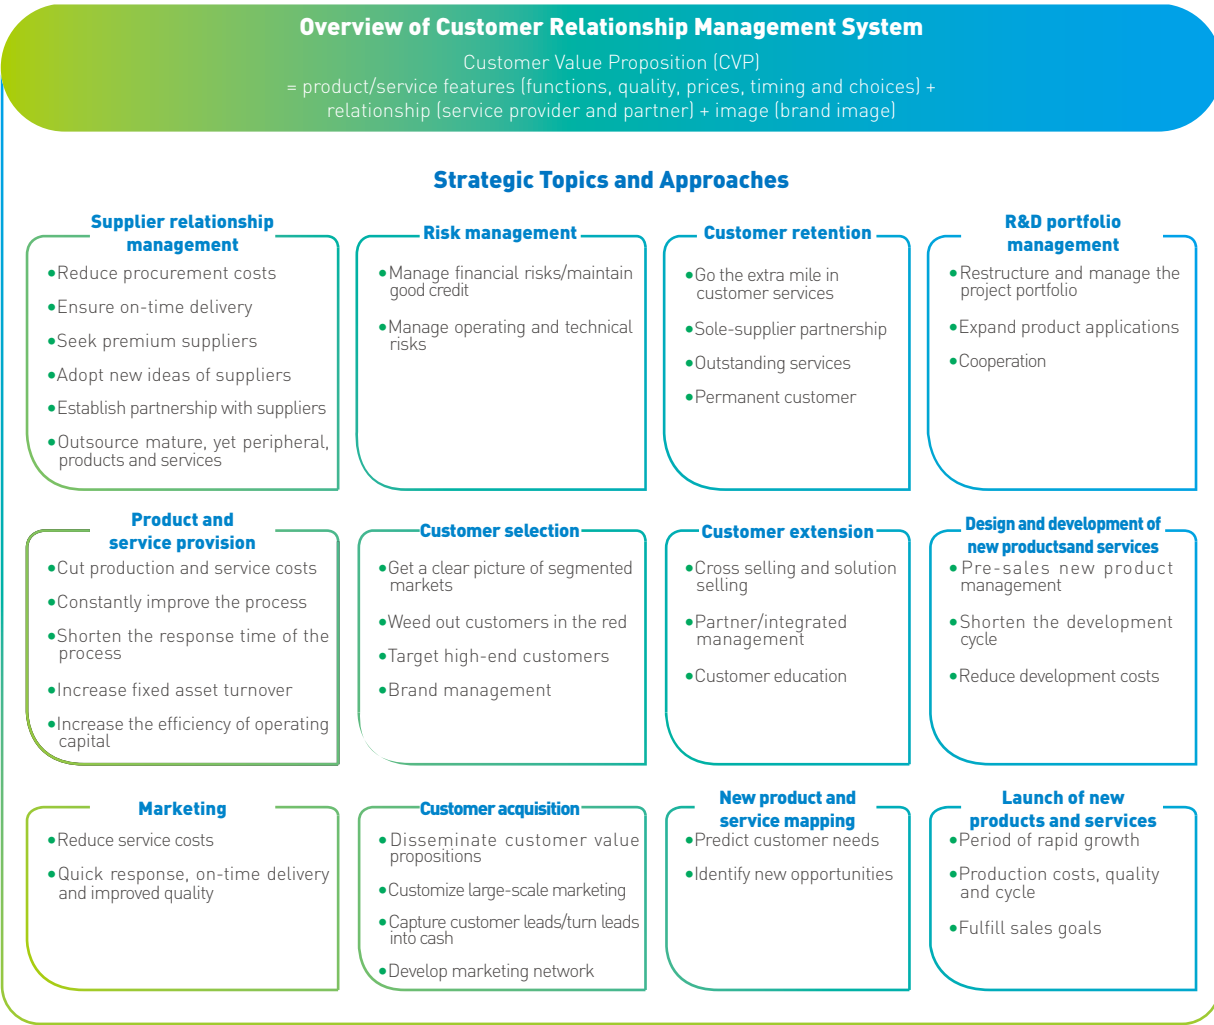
Overview of Customer Relationship Management System

Customer Value Proposition (CVP)
= product/service features (functions, quality, prices, timing and choices) + relationship (service provider and partner) + image (brand image)

Strategic Topics and Approaches

Supplier relationship management
•Reduce procurement costs
•Ensure on-time delivery
•Seek premium suppliers
•Adopt new ideas of suppliers
•Establish partnership with suppliers
•Outsource mature, yet peripheral, products and services

Risk management
•Manage financial risks/maintain good credit
•Manage operating and technical risks

Customer retention
•Go the extra mile in customer services
•Sole-supplier partnership
•Outstanding services
•Permanent customer

R&D portfolio management
•Restructure and manage the project portfolio
•Expand product applications
•Cooperation

Product and service provision
•Cut production and service costs
•Constantly improve the process
•Shorten the response time of the process
•Increase fixed asset turnover
•Increase the efficiency of operating capital

Customer selection
•Get a clear picture of segmented markets
•Weed out customers in the red
•Target high-end customers
•Brand management

Customer extension
•Cross selling and solution selling
•Partner/integrated management
•Customer education

Design and development of new productsand services
•Pre-sales new product management
•Shorten the development cycle
•Reduce development costs

Marketing
•Reduce service costs
•Quick response, on-time delivery and improved quality

Customer acquisition
•Disseminate customer value propositions
•Customize large-scale marketing
•Capture customer leads/turn leads into cash
•Develop marketing network

New product and service mapping
•Predict customer needs
•Identify new opportunities

Launch of new products and services
•Period of rapid growth
•Production costs, quality and cycle
•Fulfill sales goals